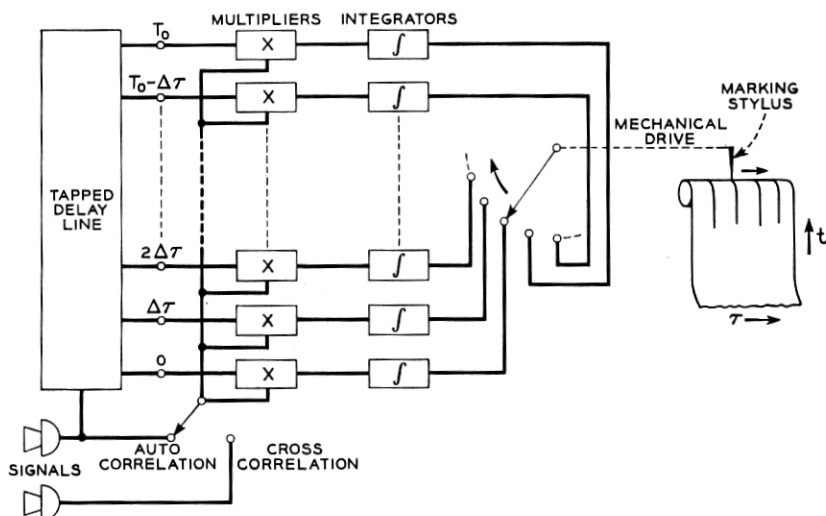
MULTIPLIERS INTEGRATORS

$T_0$

$T_0-\Delta\tau$

TAPPED DELAY LINE

$2\Delta\tau$

$\Delta\tau$

0

X

X

X

X

X

$\int$

$\int$

$\int$

$\int$

$\int$

MECHANICAL DRIVE

MARKING STYLUS

t

$\tau$

SIGNALS

AUTO CORRELATION

CROSS CORRELATION